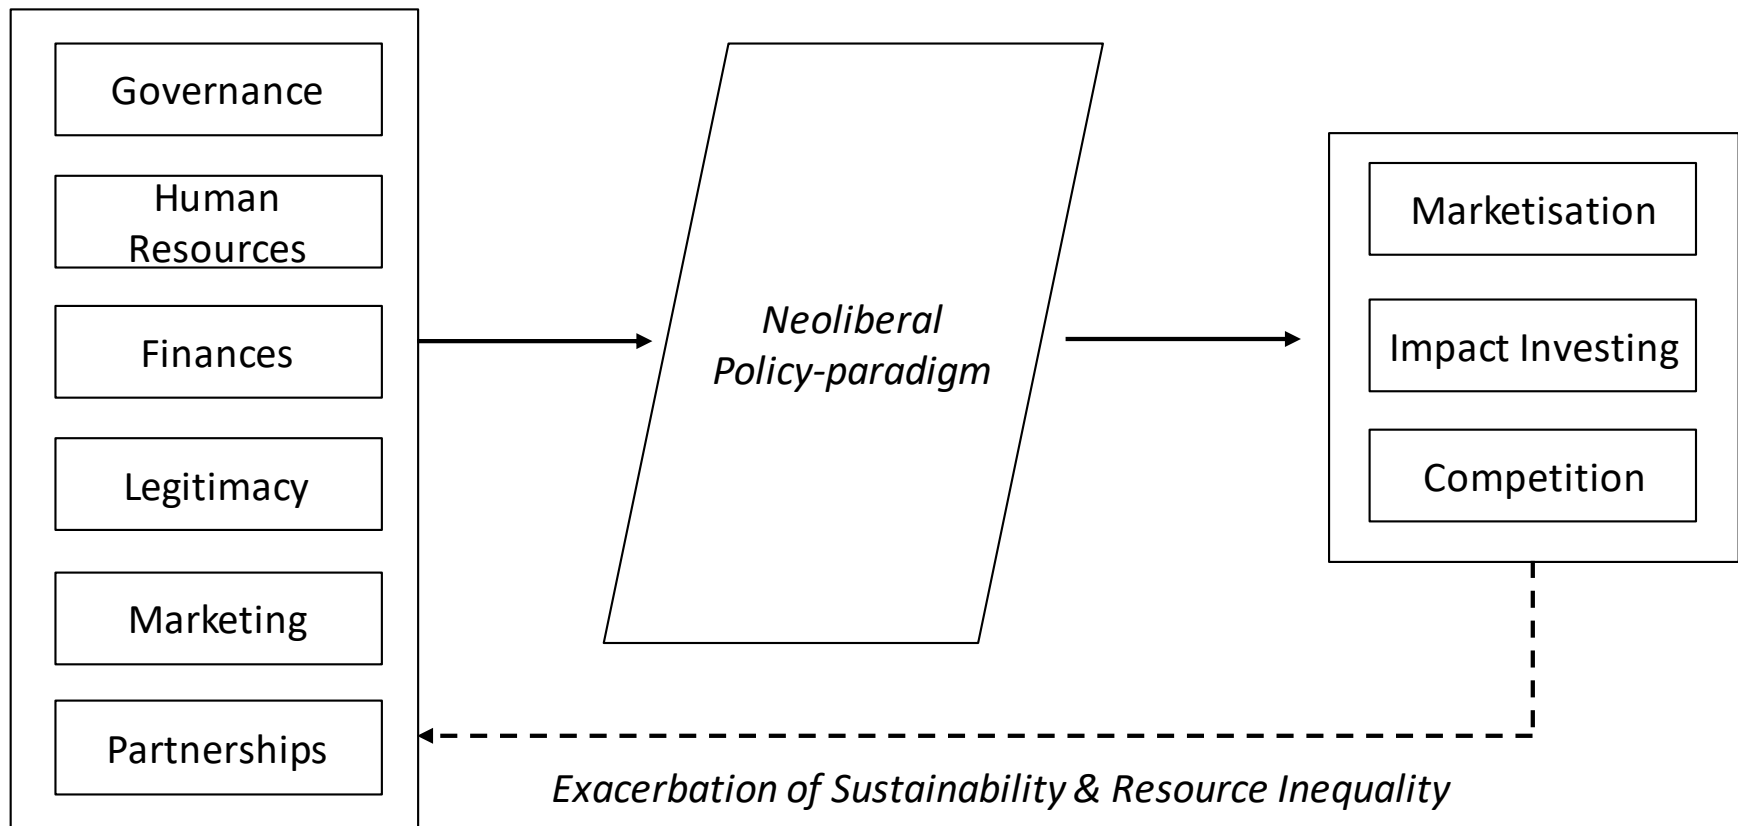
Governance

Human Resources

Finances

Legitimacy

Marketing

Partnerships

Neoliberal Policy-paradigm

Marketisation

Impact Investing

Competition

Exacerbation of Sustainability & Resource Inequality